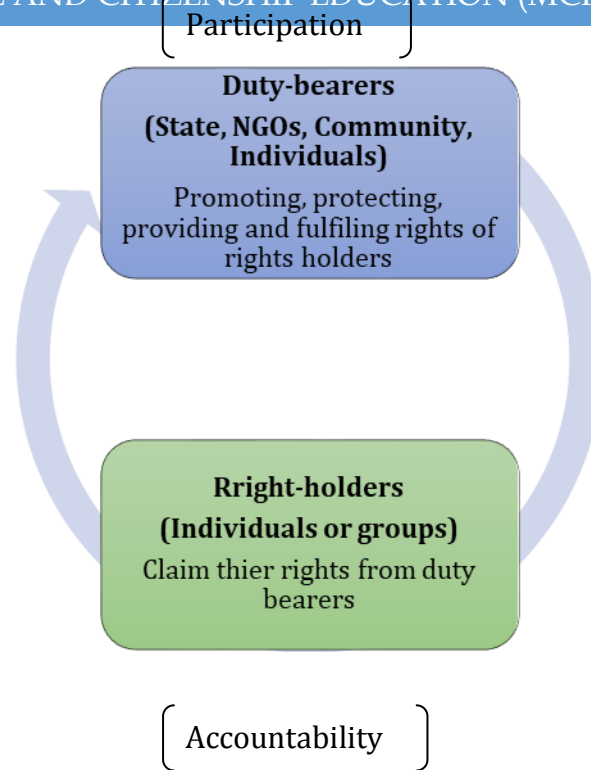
AND CITIZENSHIP EDUCATION (MC

Participation

**Duty-bearers**

**(State, NGOs, Community, Individuals)**

Promoting, protecting, providing and fulfiling rights of rights holders

**Rright-holders**

**(Individuals or groups)**

Claim thier rights from duty bearers

Accountability